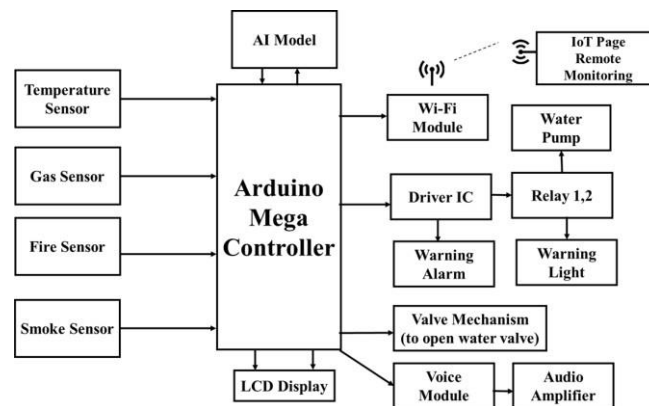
AI Model

IoT Page Remote Monitoring

Temperature Sensor

Wi-Fi Module

Water Pump

Gas Sensor

Arduino Mega Controller

Driver IC

Relay 1,2

Fire Sensor

Warning Alarm

Warning Light

Smoke Sensor

Valve Mechanism (to open water valve)

LCD Display

Voice Module

Audio Amplifier